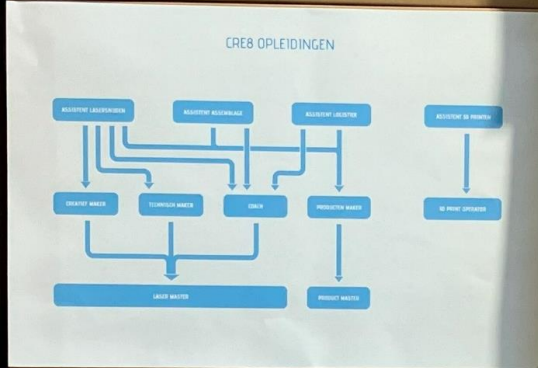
CRE8 OPLEIDINGEN

ASSISTENT LASERSNIJDEN

ASSISTENT ASSEMBLAGE

ASSISTENT LOGISTIEK

ASSISTENT 3D PRINTEN

CREATIEF MAKER

TECHNISCH MAKER

COACH

PRODUCTION MAKER

3D PRINT OPERATOR

LASER MASTER

PRODUCT MASTER